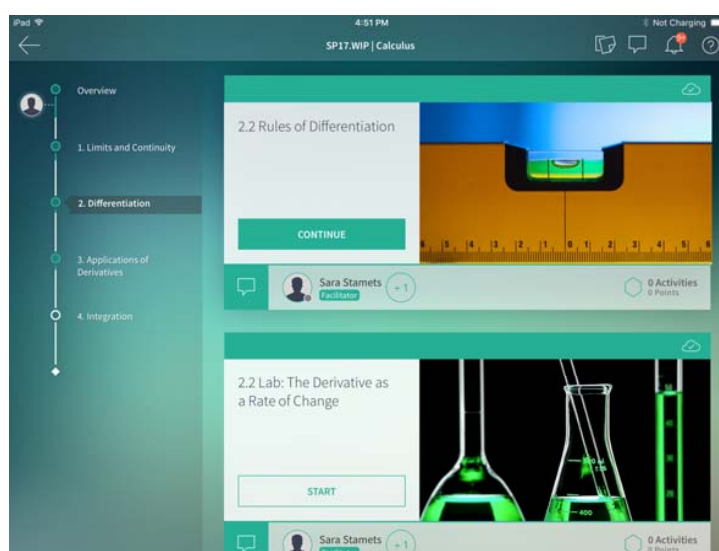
iPad
4:51 PM
Not Charging
SP17.WIP | Calculus

Overview
1. Limits and Continuity
2. Differentiation
3. Applications of Derivatives
4. Integration

2.2 Rules of Differentiation
CONTINUE
Sara Stamets
Facilitator
+1
0 Activities
0 Points

2.2 Lab: The Derivative as a Rate of Change
START
Sara Stamets
+1
0 Activities
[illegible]